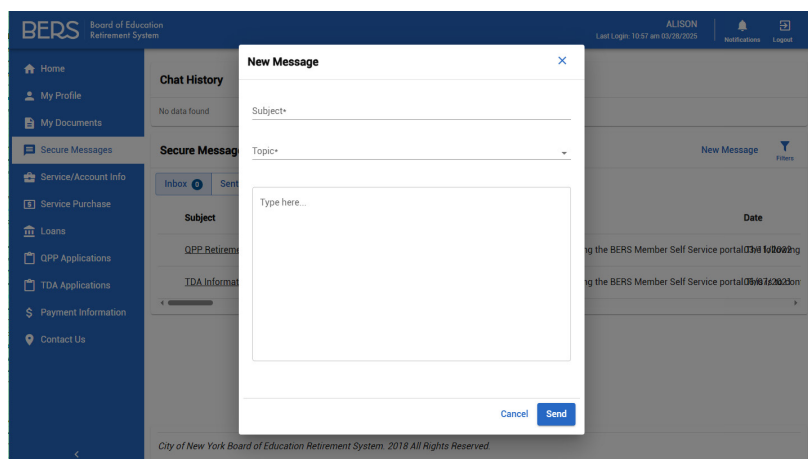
BERS Board of Education Retirement System

ALISON
Last Login: 10:57 am 03/28/2025

Notifications

Logout

Home
My Profile
My Documents
Secure Messages
Service/Account Info
Service Purchase
Loans
QPP Applications
TDA Applications
Payment Information
Contact Us

Chat History

No data found

Secure Messag

New Message

Filters

Inbox 0

Sent

Subject

Date

QPP Retireme

ng the BERS Member Self Service portal03/31/2022ng

TDA Informat

ng the BERS Member Self Service portal09/07/2023on

City of New York Board of Education Retirement System. 2018 All Rights Reserved.

New Message

Subject*

Topic*

Type here...

Cancel

Send